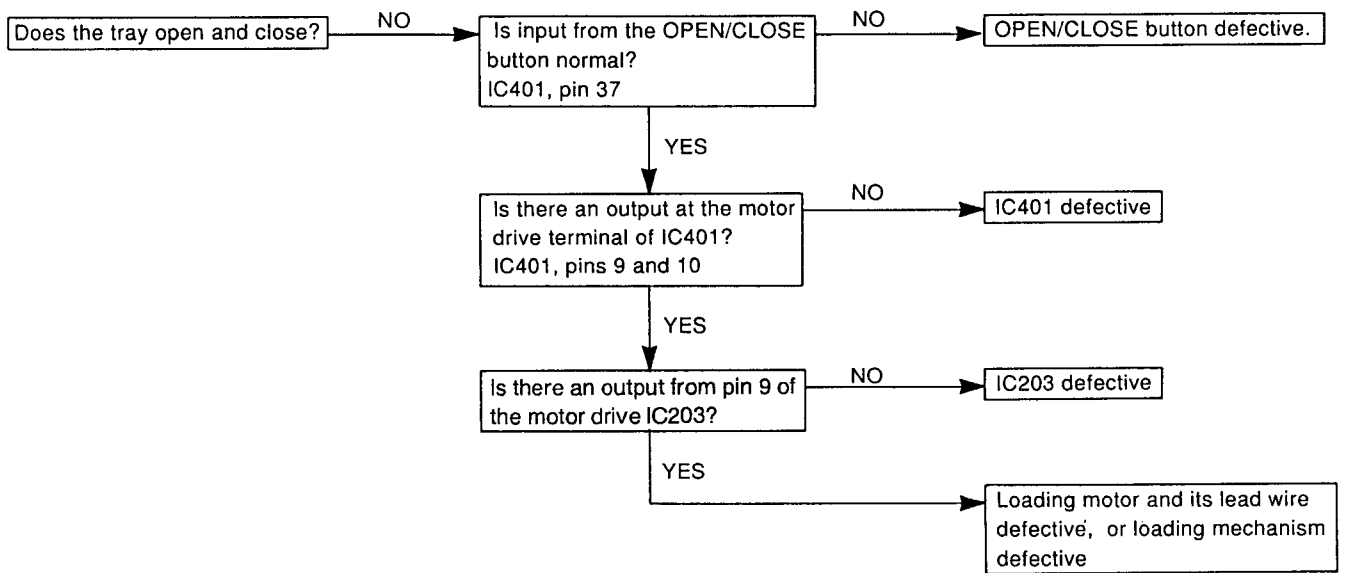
Does the tray open and close?

NO

Is input from the OPEN/CLOSE button normal?
IC401, pin 37

NO

OPEN/CLOSE button defective.

YES

Is there an output at the motor drive terminal of IC401?
IC401, pins 9 and 10

NO

IC401 defective

YES

Is there an output from pin 9 of the motor drive IC203?

NO

IC203 defective

YES

Loading motor and its lead wire defective, or loading mechanism defective